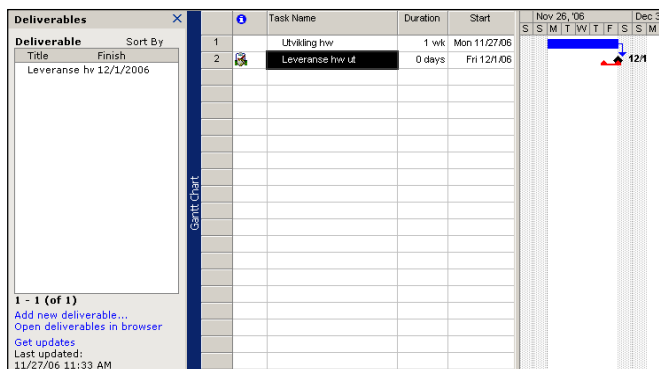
Deliverables ×

Deliverable Sort By

| Title | Finish |
|---|---|
| Leveranse hv | 12/1/2006 |

1 - 1 (of 1)

Add new deliverable...

Open deliverables in browser

Get updates

Last updated:

11/27/06 11:33 AM

Gantt Chart

| | ℹ | Task Name | Duration | Start |
|---|---|---|---|---|
| 1 | | Utvikling hw | 1 wk | Mon 11/27/06 |
| 2 | | Leveranse hw ut | 0 days | Fri 12/1/06 |

Nov 26, '06 Dec 3

S S M T W T F S S M

12/1